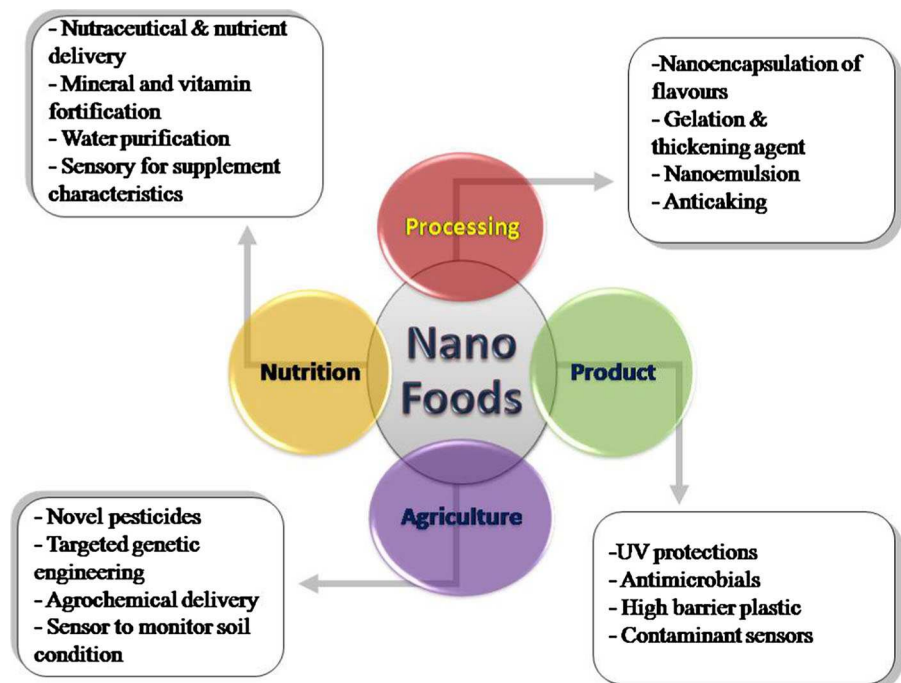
- Nutraceutical & nutrient delivery
- Mineral and vitamin fortification
- Water purification
- Sensory for supplement characteristics

-Nanoencapsulation of flavours
- Gelation & thickening agent
- Nanoemulsion
- Anticaking

Processing

Nutrition

Nano Foods

Product

Agriculture

- Novel pesticides
- Targeted genetic engineering
- Agrochemical delivery
- Sensor to monitor soil condition

-UV protections
- Antimicrobials
- High barrier plastic
- Contaminant sensors